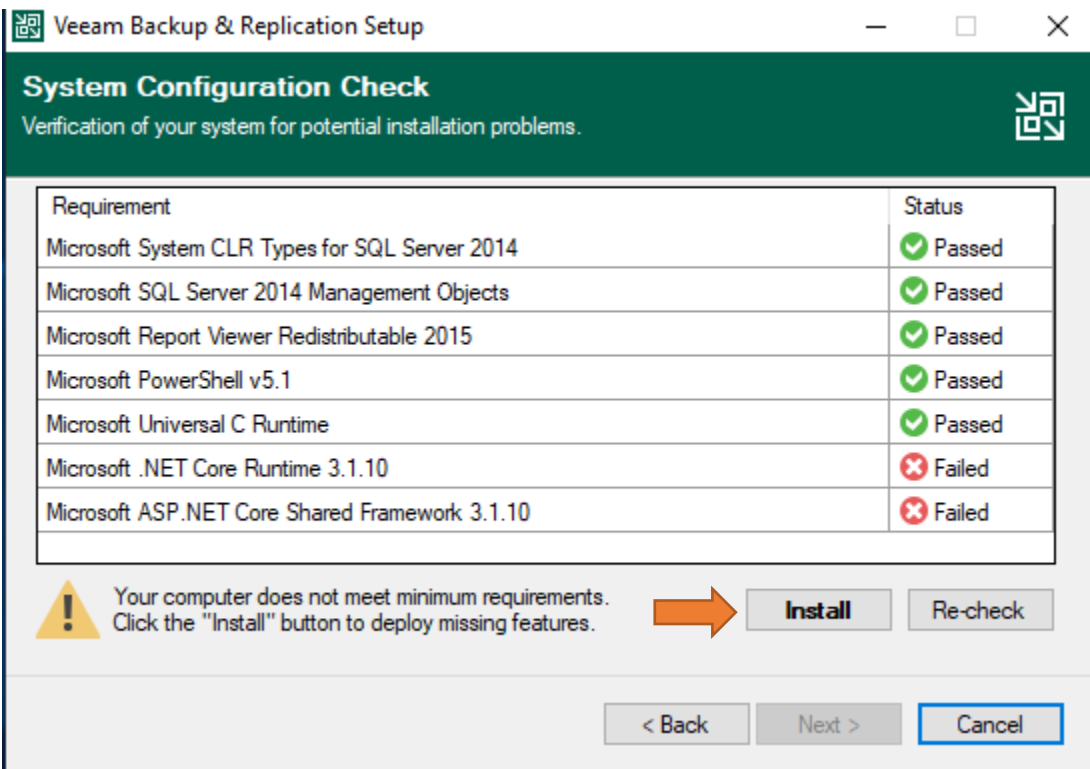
Veeam Backup & Replication Setup

System Configuration Check
Verification of your system for potential installation problems.

| Requirement | Status |
|---|---|
| Microsoft System CLR Types for SQL Server 2014 | Passed |
| Microsoft SQL Server 2014 Management Objects | Passed |
| Microsoft Report Viewer Redistributable 2015 | Passed |
| Microsoft PowerShell v5.1 | Passed |
| Microsoft Universal C Runtime | Passed |
| Microsoft .NET Core Runtime 3.1.10 | Failed |
| Microsoft ASP.NET Core Shared Framework 3.1.10 | Failed |

Your computer does not meet minimum requirements. Click the "Install" button to deploy missing features.

Install
Re-check

< Back
Next >
Cancel